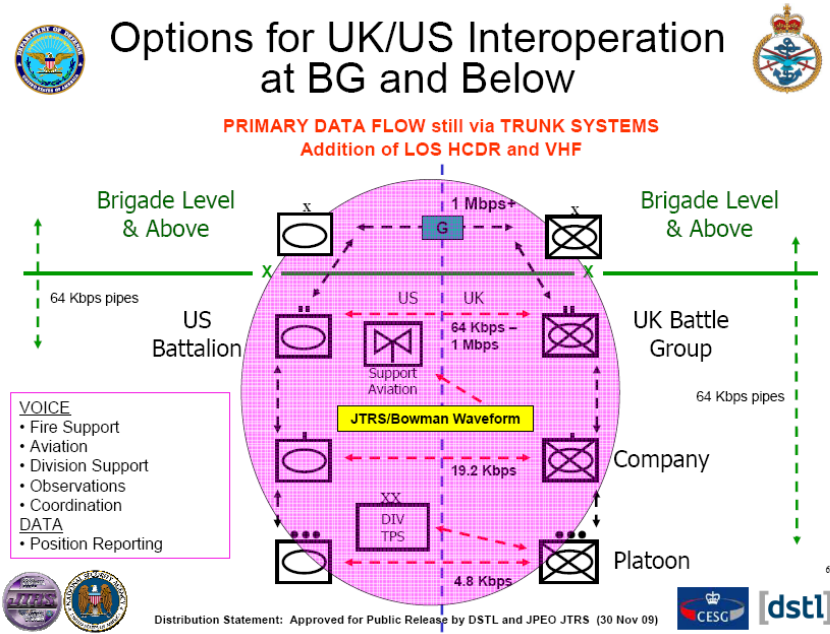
Options for UK/US Interoperation at BG and Below

PRIMARY DATA FLOW still via TRUNK SYSTEMS
Addition of LOS HCDR and VHF

Brigade Level & Above

Brigade Level & Above

X

1 Mbps+

G

X

X

X

64 Kbps pipes

US

UK

US Battalion

64 Kbps – 1 Mbps

UK Battle Group

Support Aviation

64 Kbps pipes

JTRS/Bowman Waveform

VOICE
• Fire Support
• Aviation
• Division Support
• Observations
• Coordination
DATA
• Position Reporting

19.2 Kbps

Company

XX

DIV TPS

Platoon

4.8 Kbps

6

Distribution Statement: Approved for Public Release by DSTL and JPEO JTRS (30 Nov 09)

CESG

[dstl]